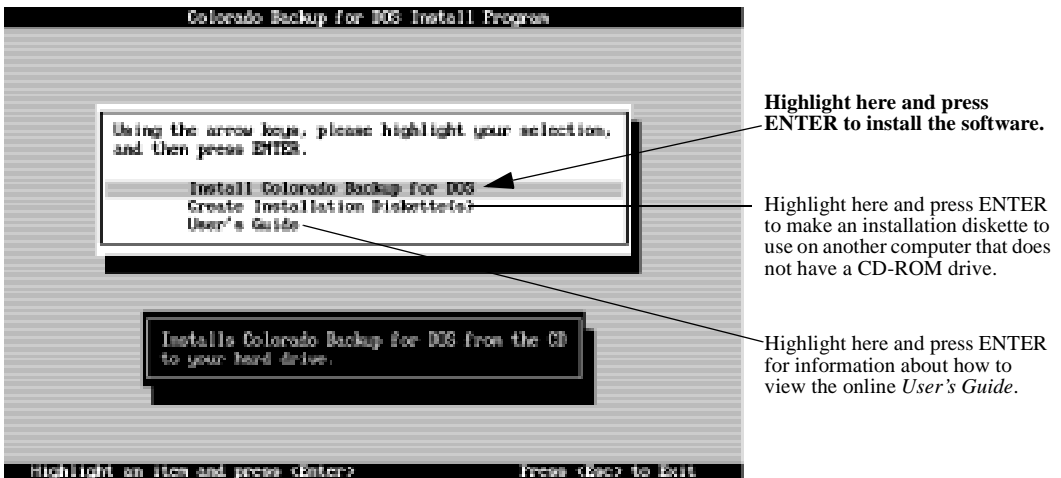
Colorado Backup for DOS Install Program

Using the arrow keys, please highlight your selection, and then press ENTER.

Install Colorado Backup for DOS
Create Installation Diskette(s)
User's Guide

Install Colorado Backup for DOS from the CD to your hard drive.

Highlight an item and press <Enter>

Press <Esc> to Exit

**Highlight here and press ENTER to install the software.**

Highlight here and press ENTER to make an installation diskette to use on another computer that does not have a CD-ROM drive.

Highlight here and press ENTER for information about how to view the online *User's Guide*.